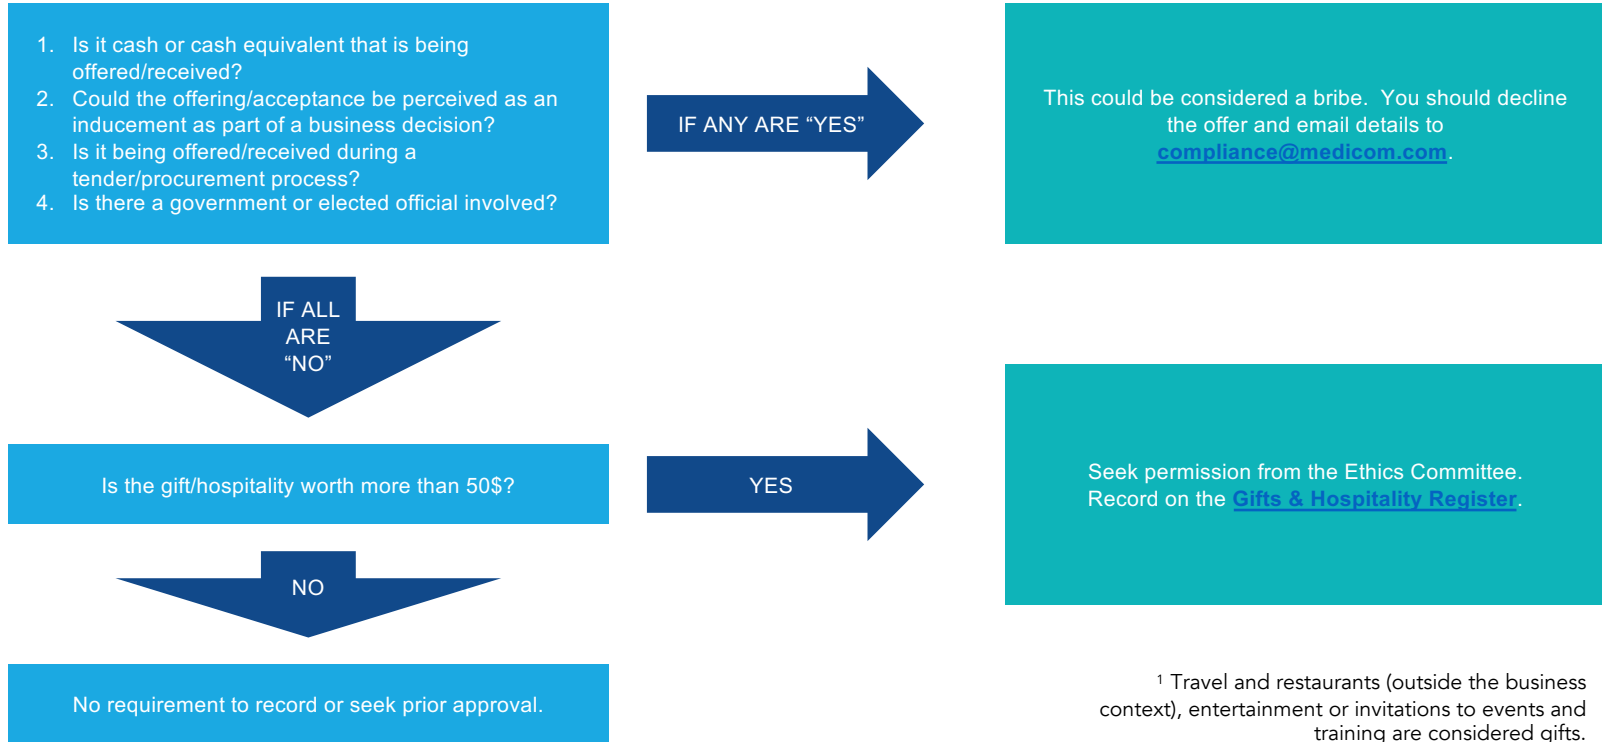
1. Is it cash or cash equivalent that is being offered/received?
2. Could the offering/acceptance be perceived as an inducement as part of a business decision?
3. Is it being offered/received during a tender/procurement process?
4. Is there a government or elected official involved?

IF ANY ARE “YES”

This could be considered a bribe. You should decline the offer and email details to compliance@medicom.com.

IF ALL ARE “NO”

Is the gift/hospitality worth more than 50$?

YES

Seek permission from the Ethics Committee. Record on the Gifts & Hospitality Register.

NO

No requirement to record or seek prior approval.

$^1$ Travel and restaurants (outside the business context), entertainment or invitations to events and training are considered gifts.